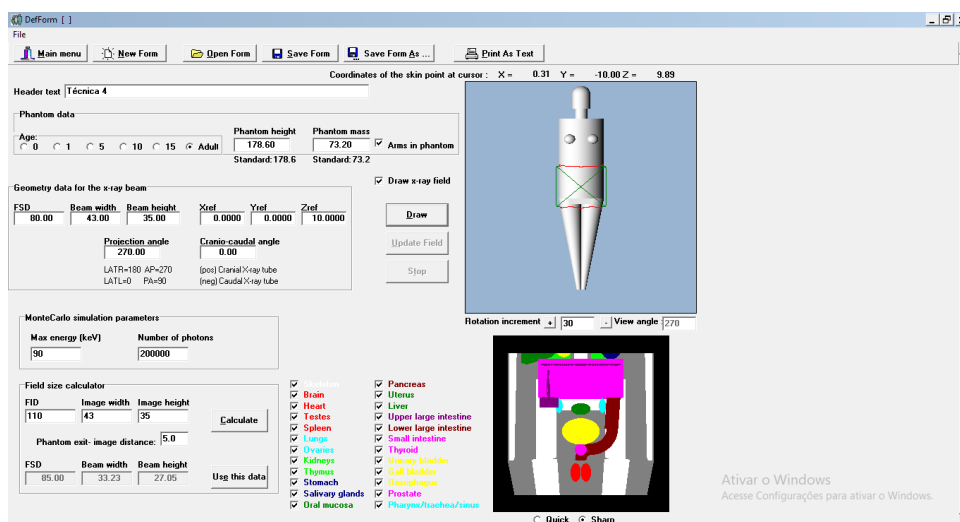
DefForm [ ]

File

Main menu | New Form | Open Form | Save Form | Save Form As ... | Print As Text

Coordinates of the skin point at cursor : X = 0.31 Y = -10.00 Z = 9.89

Header text: Técnica 4

Phantom data

Age:
0 | 1 | 5 | 10 | 15 | Adult

Phantom height: 178.60
Standard: 178.6

Phantom mass: 73.20
Standard: 73.2

Arms in phantom

Draw x-ray field

Geometry data for the x-ray beam

| FSD | Beam width | Beam height | Xref | Yref | Zref |
|---|---|---|---|---|---|
| 80.00 | 43.00 | 35.00 | 0.0000 | 0.0000 | 10.0000 |

Projection angle: 270.00
Cranio-caudal angle: 0.00

LATR=180 AP=270
LATL=0 PA=90

(pos) Cranial X-ray tube
(neg) Caudal X-ray tube

Draw
Update Field
Stop

Rotation increment: 30
View angle: 270

MonteCarlo simulation parameters

Max energy (keV): 90
Number of photons: 200000

Field size calculator

FID: 110
Image width: 43
Image height: 35

Calculate

Phantom exit- image distance: 5.0

FSD: 85.00
Beam width: 33.23
Beam height: 27.05

Use this data

Skeleton
Brain
Heart
Testes
Spleen
Lungs
Ovaries
Kidneys
Thymus
Stomach
Salivary glands
Oral mucosa

Pancreas
Uterus
Liver
Upper large intestine
Lower large intestine
Small intestine
Thyroid
Urinary bladder
Gall bladder
Oesophagus
Prostate
Pharynx/trachea/sinus

Quick
Sharp

Ativar o Windows
Acesse Configurações para ativar o Windows.